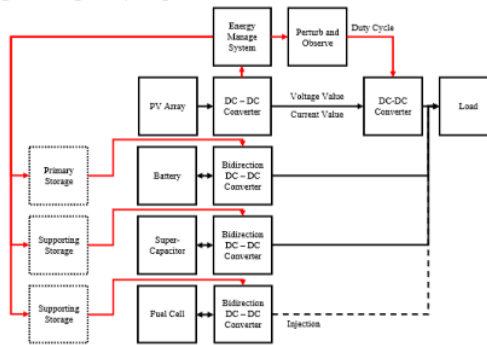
Energy Manage System

Perturb and Observe

Duty Cycle

PV Array

DC – DC Converter

Voltage Value

Current Value

DC-DC Converter

Load

Primary Storage

Battery

Bidirection DC – DC Converter

Supporting Storage

Super-Capacitor

Bidirection DC – DC Converter

Supporting Storage

Fuel Cell

Bidirection DC – DC Converter

Injection